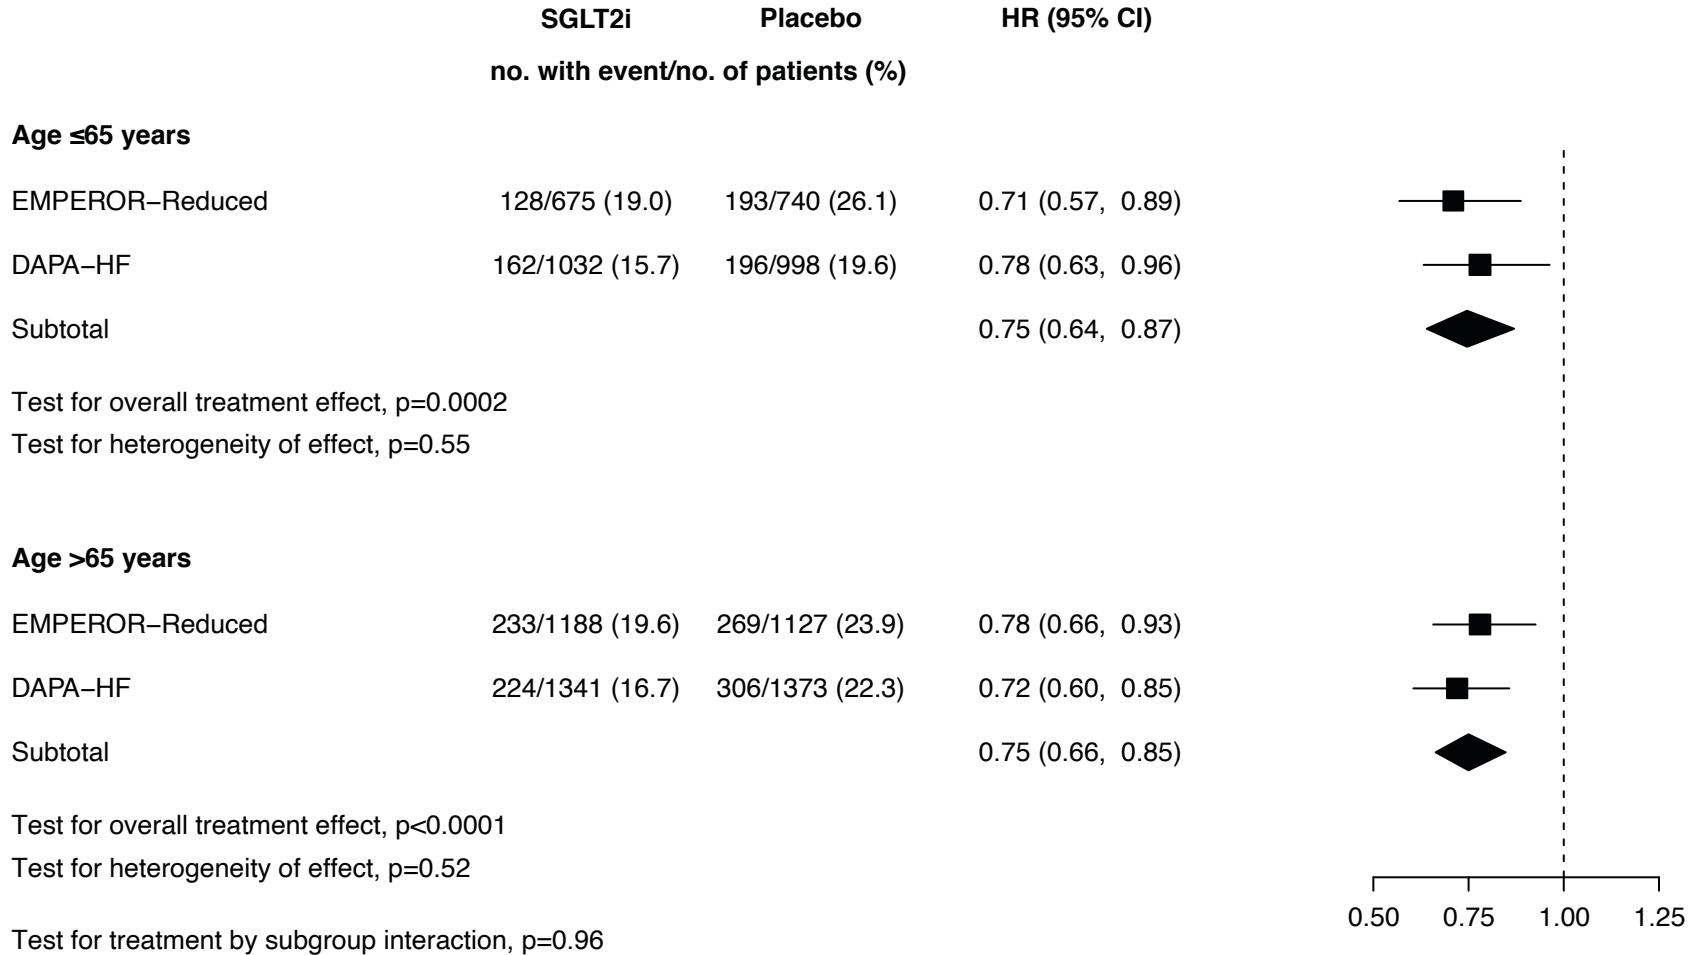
| | SGLT2i | Placebo | HR (95% CI) |
|---|---|---|---|
| | no. with event/no. of patients (%) | | |
| **Age ≤65 years** | | | |
| EMPEROR−Reduced | 128/675 (19.0) | 193/740 (26.1) | 0.71 (0.57, 0.89) |
| DAPA−HF | 162/1032 (15.7) | 196/998 (19.6) | 0.78 (0.63, 0.96) |
| Subtotal | | | 0.75 (0.64, 0.87) |

Test for overall treatment effect, p=0.0002
Test for heterogeneity of effect, p=0.55

| | SGLT2i | Placebo | HR (95% CI) |
|---|---|---|---|
| **Age >65 years** | | | |
| EMPEROR−Reduced | 233/1188 (19.6) | 269/1127 (23.9) | 0.78 (0.66, 0.93) |
| DAPA−HF | 224/1341 (16.7) | 306/1373 (22.3) | 0.72 (0.60, 0.85) |
| Subtotal | | | 0.75 (0.66, 0.85) |

Test for overall treatment effect, p<0.0001
Test for heterogeneity of effect, p=0.52

Test for treatment by subgroup interaction, p=0.96

0.50 0.75 1.00 1.25